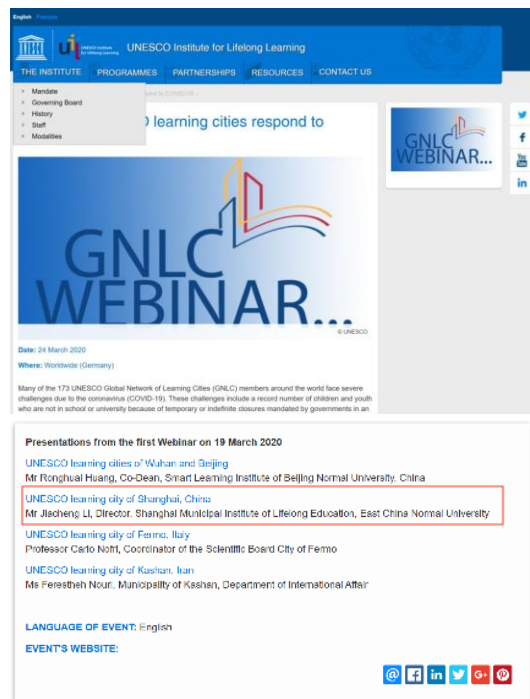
English Français

UNESCO Institute for Lifelong Learning

UNESCO Institute for Lifelong Learning

THE INSTITUTE PROGRAMMES PARTNERSHIPS RESOURCES CONTACT US

Mandate
Governing Board
History
Staff
Modalities

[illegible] by COVID-19

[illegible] learning cities respond to

GNLC WEBINAR...

© UNESCO

GNLC WEBINAR...

Date: 24 March 2020

Where: Worldwide (Germany)

Many of the 173 UNESCO Global Network of Learning Cities (GNLC) members around the world face severe challenges due to the coronavirus (COVID-19). These challenges include a record number of children and youth who are not in school or university because of temporary or indefinite closures mandated by governments in an

Presentations from the first Webinar on 19 March 2020

UNESCO learning cities of Wuhan and Beijing
Mr Ronghuai Huang, Co-Dean, Smart Learning Institute of Beijing Normal University, China

UNESCO learning city of Shanghai, China
Mr Jiacheng Li, Director, Shanghai Municipal Institute of Lifelong Education, East China Normal University

UNESCO learning city of Fermo, Italy
Professor Carlo Nofri, Coordinator of the Scientific Board City of Fermo

UNESCO learning city of Kashan, Iran
Ms Fereshteh Nouri, Municipality of Kashan, Department of International Affair

LANGUAGE OF EVENT: English

EVENT'S WEBSITE: